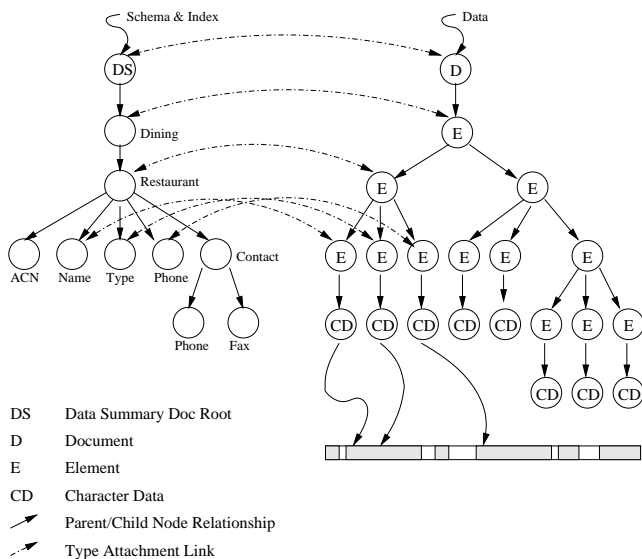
Schema & Index

Data

DS

D

Dining

E

Restaurant

E

E

ACN

Name

Type

Phone

Contact

E

E

E

E

E

E

Phone

Fax

CD

CD

CD

CD

CD

E

E

E

CD

CD

CD

DS Data Summary Doc Root

D Document

E Element

CD Character Data

Parent/Child Node Relationship

Type Attachment Link